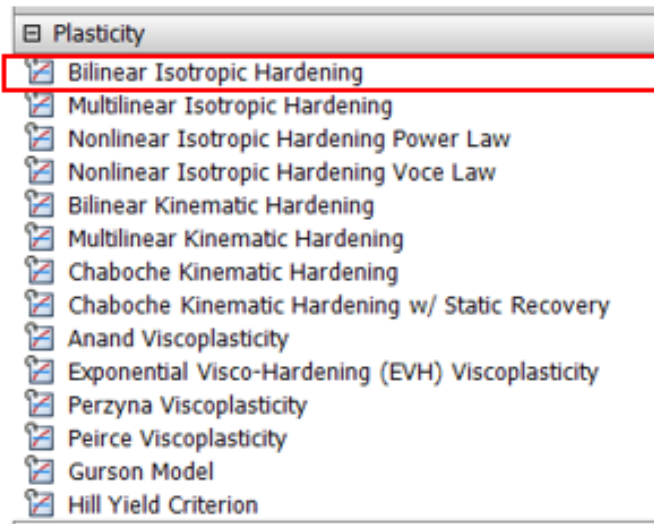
⊟ Plasticity
Bilinear Isotropic Hardening
Multilinear Isotropic Hardening
Nonlinear Isotropic Hardening Power Law
Nonlinear Isotropic Hardening Voce Law
Bilinear Kinematic Hardening
Multilinear Kinematic Hardening
Chaboche Kinematic Hardening
Chaboche Kinematic Hardening w/ Static Recovery
Anand Viscoplasticity
Exponential Visco-Hardening (EVH) Viscoplasticity
Perzyna Viscoplasticity
Peirce Viscoplasticity
Gurson Model
Hill Yield Criterion